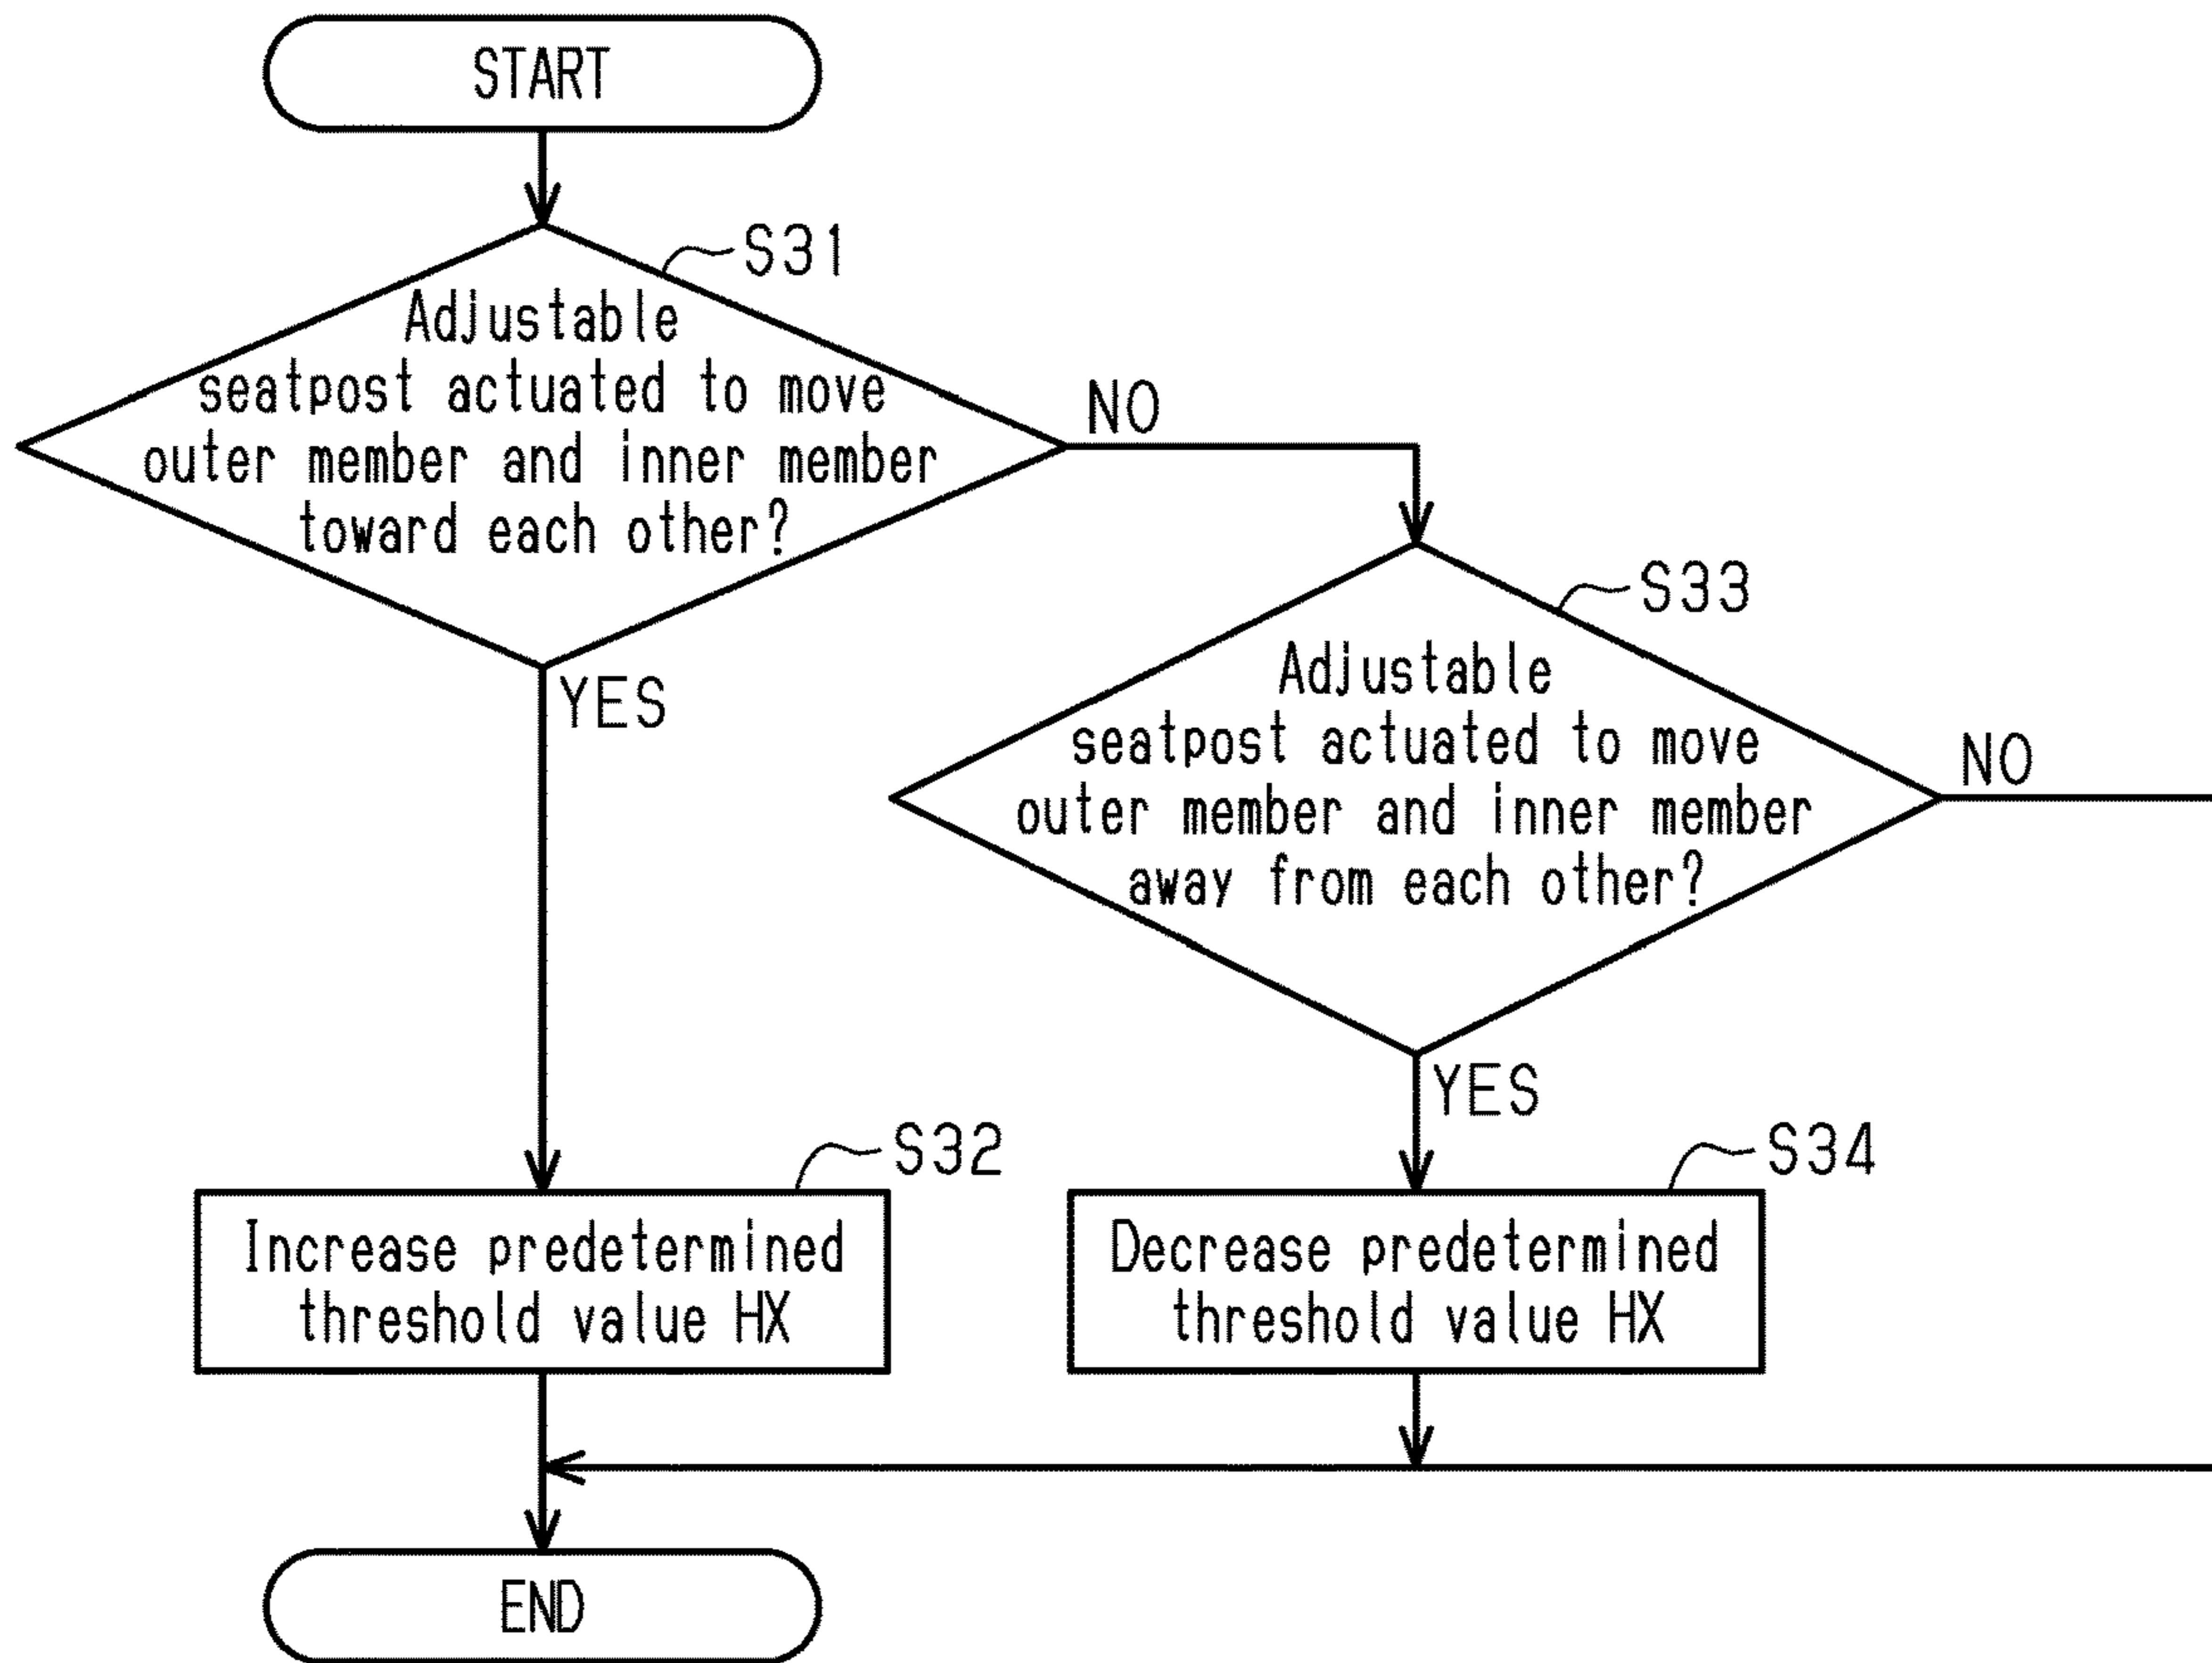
START

S31

Adjustable seatpost actuated to move outer member and inner member toward each other?

NO

YES

S33

Adjustable seatpost actuated to move outer member and inner member away from each other?

NO

YES

S32

Increase predetermined threshold value HX

S34

Decrease predetermined threshold value HX

END